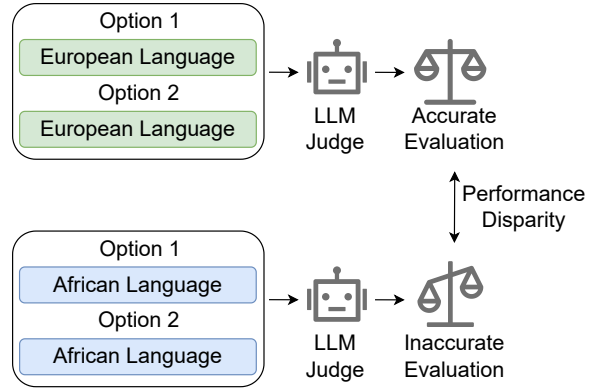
Option 1

European Language

Option 2

European Language

LLM Judge

Accurate Evaluation

Performance Disparity

Option 1

African Language

Option 2

African Language

LLM Judge

Inaccurate Evaluation